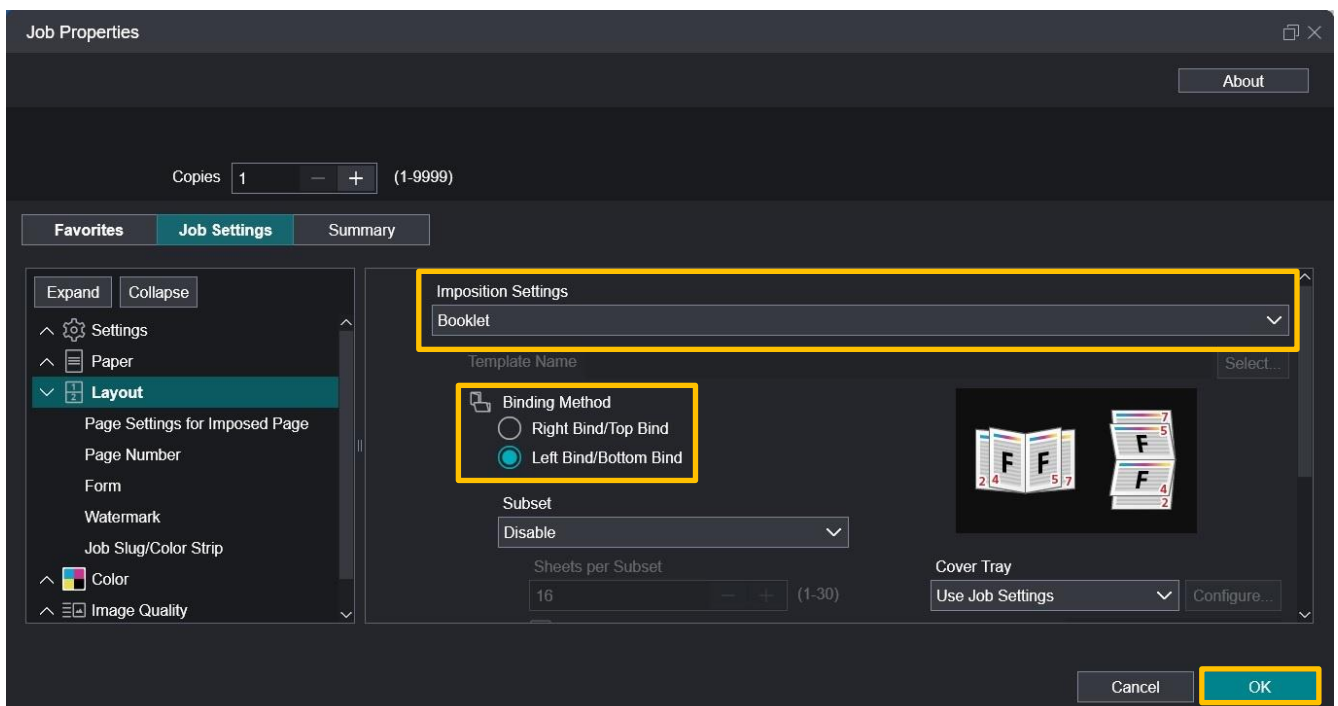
Job Properties

About

Copies 1 (1-9999)

Favorites Job Settings Summary

Expand Collapse

Settings

Paper

Layout

Page Settings for Imposed Page

Page Number

Form

Watermark

Job Slug/Color Strip

Color

Image Quality

Imposition Settings

Booklet

Template Name

Select...

Binding Method

Right Bind/Top Bind

Left Bind/Bottom Bind

F F 2 4 5 7

F F 7 5 4 2

Subset

Disable

Sheets per Subset

16 (1-30)

Cover Tray

Use Job Settings

Configure...

Cancel

OK